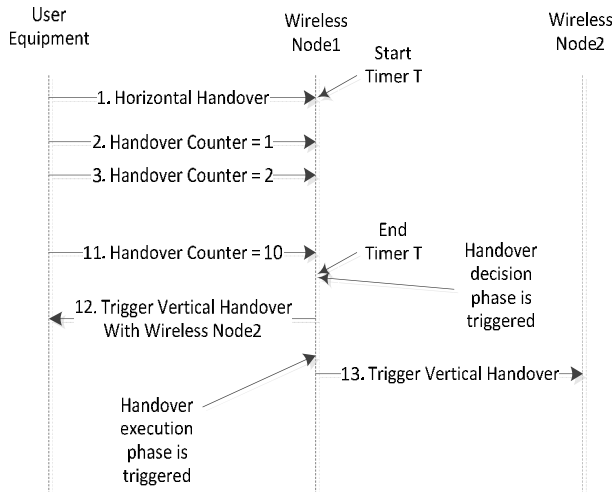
User Equipment

Wireless Node1

Wireless Node2

Start Timer T

1. Horizontal Handover

2. Handover Counter = 1

3. Handover Counter = 2

End Timer T

11. Handover Counter = 10

Handover decision phase is triggered

12. Trigger Vertical Handover With Wireless Node2

13. Trigger Vertical Handover

Handover execution phase is triggered